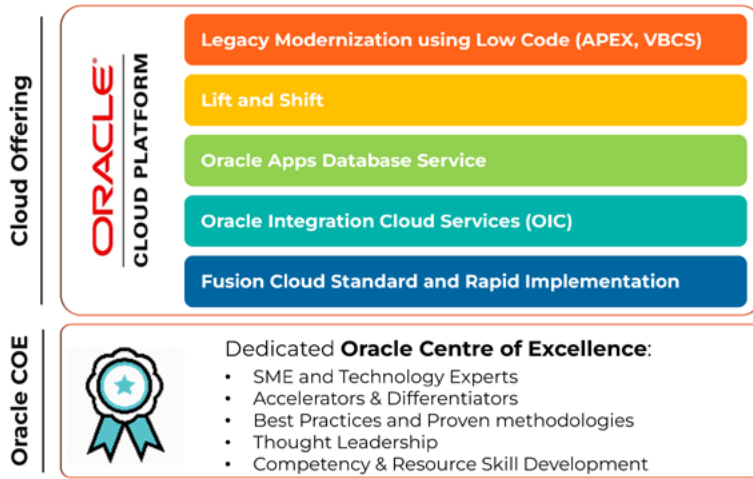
Cloud Offering

ORACLE®
CLOUD PLATFORM

Legacy Modernization using Low Code (APEX, VBCS)

Lift and Shift

Oracle Apps Database Service

Oracle Integration Cloud Services (OIC)

Fusion Cloud Standard and Rapid Implementation

Oracle COE

Dedicated **Oracle Centre of Excellence**:

- SME and Technology Experts
- Accelerators & Differentiators
- Best Practices and Proven methodologies
- Thought Leadership
- Competency & Resource Skill Development